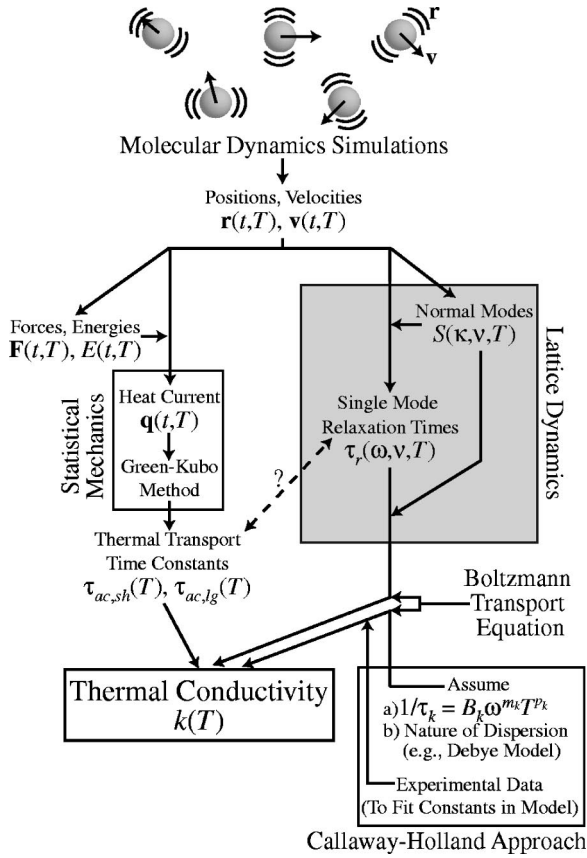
r
v

Molecular Dynamics Simulations

Positions, Velocities
$\mathbf{r}(t,T)$, $\mathbf{v}(t,T)$

Forces, Energies
$\mathbf{F}(t,T)$, $E(t,T)$

Statistical Mechanics

Heat Current
$\mathbf{q}(t,T)$

Green-Kubo Method

Normal Modes
$S(\kappa,\nu,T)$

Lattice Dynamics

Single Mode Relaxation Times
$\tau_r(\omega,\nu,T)$

?

Thermal Transport Time Constants
$\tau_{ac,sh}(T)$, $\tau_{ac,lg}(T)$

Boltzmann Transport Equation

Thermal Conductivity
$k(T)$

Assume
a) $1/\tau_k = B_k\omega^{m_k}T^{p_k}$
b) Nature of Dispersion (e.g., Debye Model)

Experimental Data
(To Fit Constants in Model)

Callaway-Holland Approach